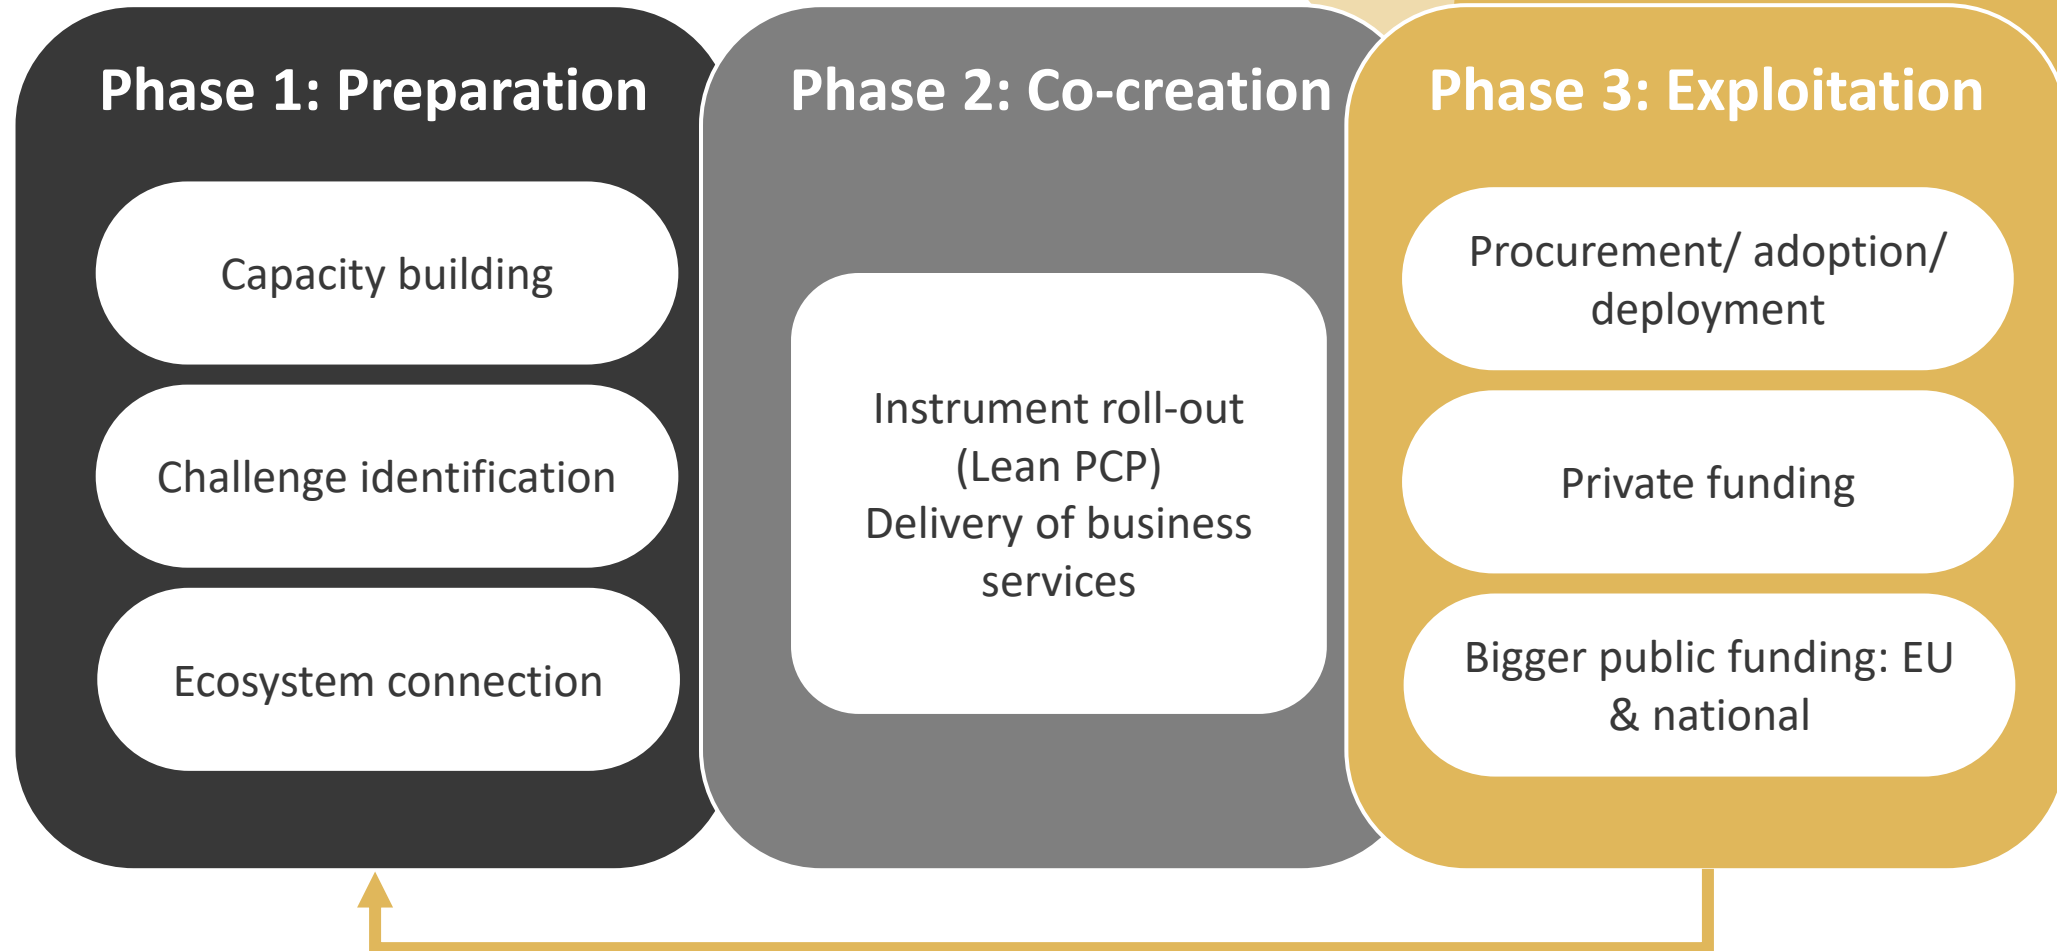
Phase 1: Preparation

Capacity building

Challenge identification

Ecosystem connection

Phase 2: Co-creation

Instrument roll-out (Lean PCP)
Delivery of business services

Phase 3: Exploitation

Procurement/ adoption/ deployment

Private funding

Bigger public funding: EU & national